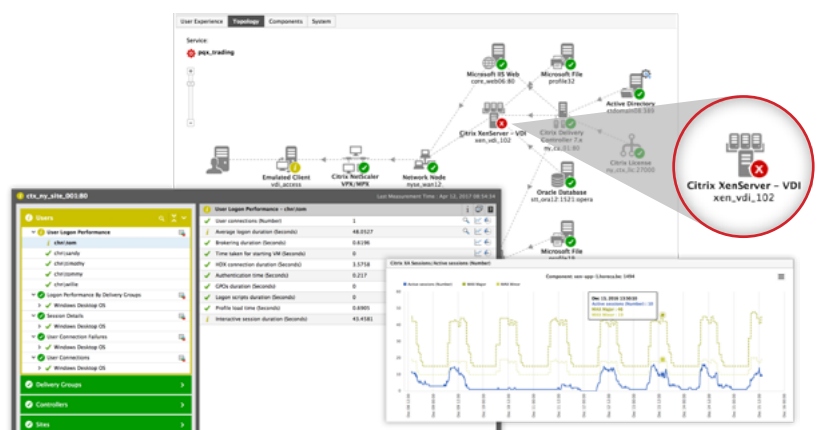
User Experience | Topology | Components | System

Service:
pqx_trading

Microsoft IIS Web
cstx_web06:80

Microsoft File
profile32

Active Directory
ctxdomain08:389

Citrix XenServer - VDI
xen_vdi_102

Citrix Delivery Controller 7.x
ny_ctx_01:80

Citrix License
ny_ctx_lic:27000

Emulated Client
vdi_access

Citrix NetScaler VPX/MPX

Network Node
nyse_wan12

Oracle Database
stt_ora12:1521:opera

Microsoft File
profile18

Citrix XenServer - VDI
xen_vdi_102

ctx_ny_site_001:80

Users

User Logon Performance
chrisom
chrisandy
chriskathy
christommy
chriswillie
Logon Performance By Delivery Groups
Windows Desktop OS
Session Details
Windows Desktop OS
User Connection Failures
Windows Desktop OS
User Connections
Windows Desktop OS

Delivery Groups
Controllers
Sites

Last Measurement Time : Apr 12, 2017 08:54:54

User Logon Performance - chrisom

| | |
|---|---|
| User connections (Number) | 1 |
| Average logon duration (Seconds) | 48.0527 |
| Brokering duration (Seconds) | 0.6186 |
| Time taken for starting VM (Seconds) | 0 |
| HDX connection duration (Seconds) | 3.5758 |
| Authentication time (Seconds) | 0.217 |
| GPOs duration (Seconds) | 0 |
| Logon scripts duration (Seconds) | 0 |
| Profile load time (Seconds) | 0.6905 |
| Interactive session duration (Seconds) | 43.4581 |

Citrix XA Sessions:Active sessions (Number)

Component: xen-app-13xenapps:1494

Active sessions (Number) | WAG Major | WAG Minor

Dec 13, 2016 13:30:00
Active sessions (Number) : 13
WAG Major : 16
WAG Minor : 12